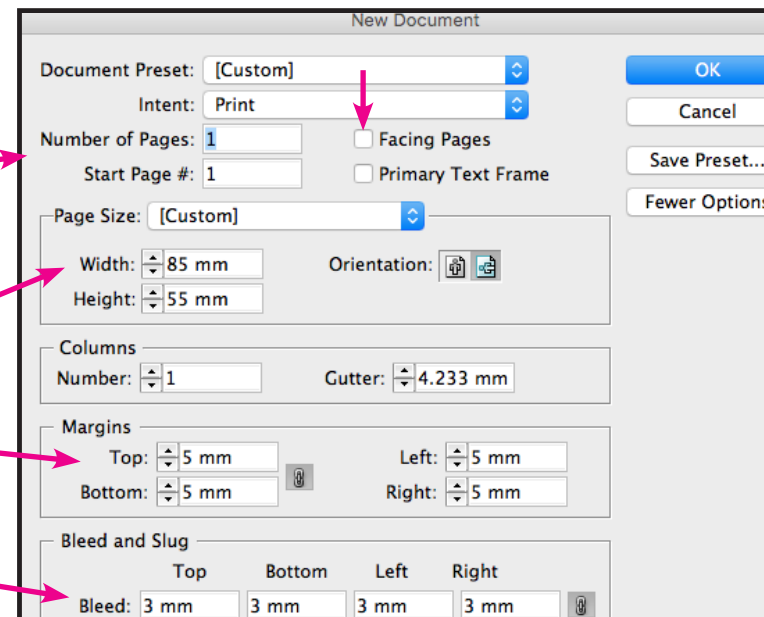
New Document

Document Preset: [Custom]

Intent: Print

Number of Pages: 1

Start Page #: 1

Facing Pages

Primary Text Frame

OK

Cancel

Save Preset...

Fewer Options

Page Size: [Custom]

Width: 85 mm

Height: 55 mm

Orientation:

Columns

Number: 1

Gutter: 4.233 mm

Margins

Top: 5 mm

Bottom: 5 mm

Left: 5 mm

Right: 5 mm

Bleed and Slug

| | Top | Bottom | Left | Right |
|---|---|---|---|---|
| Bleed: | 3 mm | 3 mm | 3 mm | 3 mm |